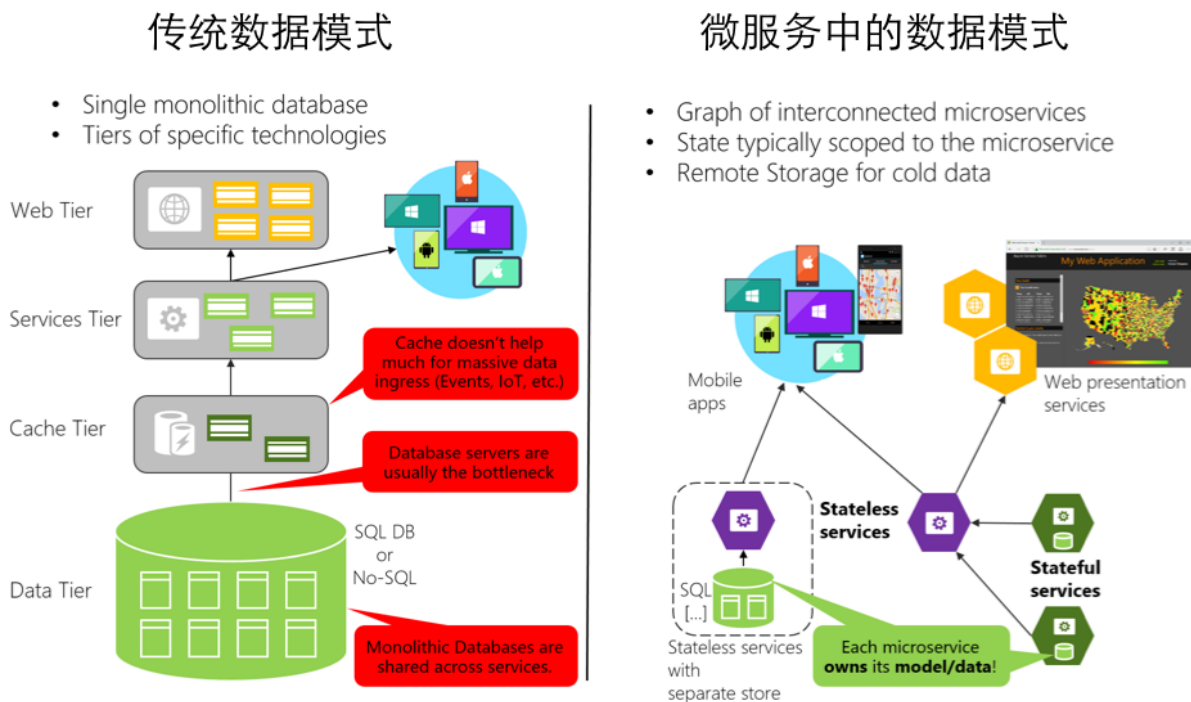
传统数据模式

• Single monolithic database
• Tiers of specific technologies

Web Tier

Services Tier

Cache doesn't help much for massive data ingress (Events, IoT, etc.)

Cache Tier

Database servers are usually the bottleneck

SQL DB
or
No-SQL

Data Tier

Monolithic Databases are shared across services.

微服务中的数据模式

• Graph of interconnected microservices
• State typically scoped to the microservice
• Remote Storage for cold data

My Web Application

Mobile apps

Web presentation services

Stateless services

Stateful services

SQL
[...]

Stateless services with separate store

Each microservice **owns** its **model/data**!